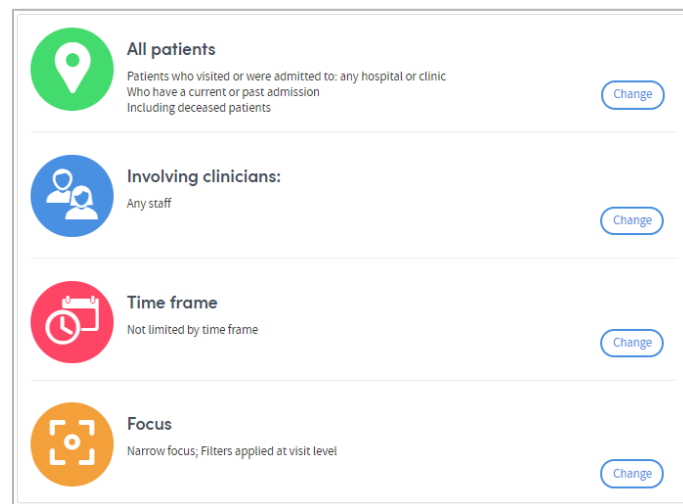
All patients

Patients who visited or were admitted to: any hospital or clinic
Who have a current or past admission
Including deceased patients

Change

Involving clinicians:

Any staff

Change

Time frame

Not limited by time frame

Change

Focus

Narrow focus; Filters applied at visit level

Change